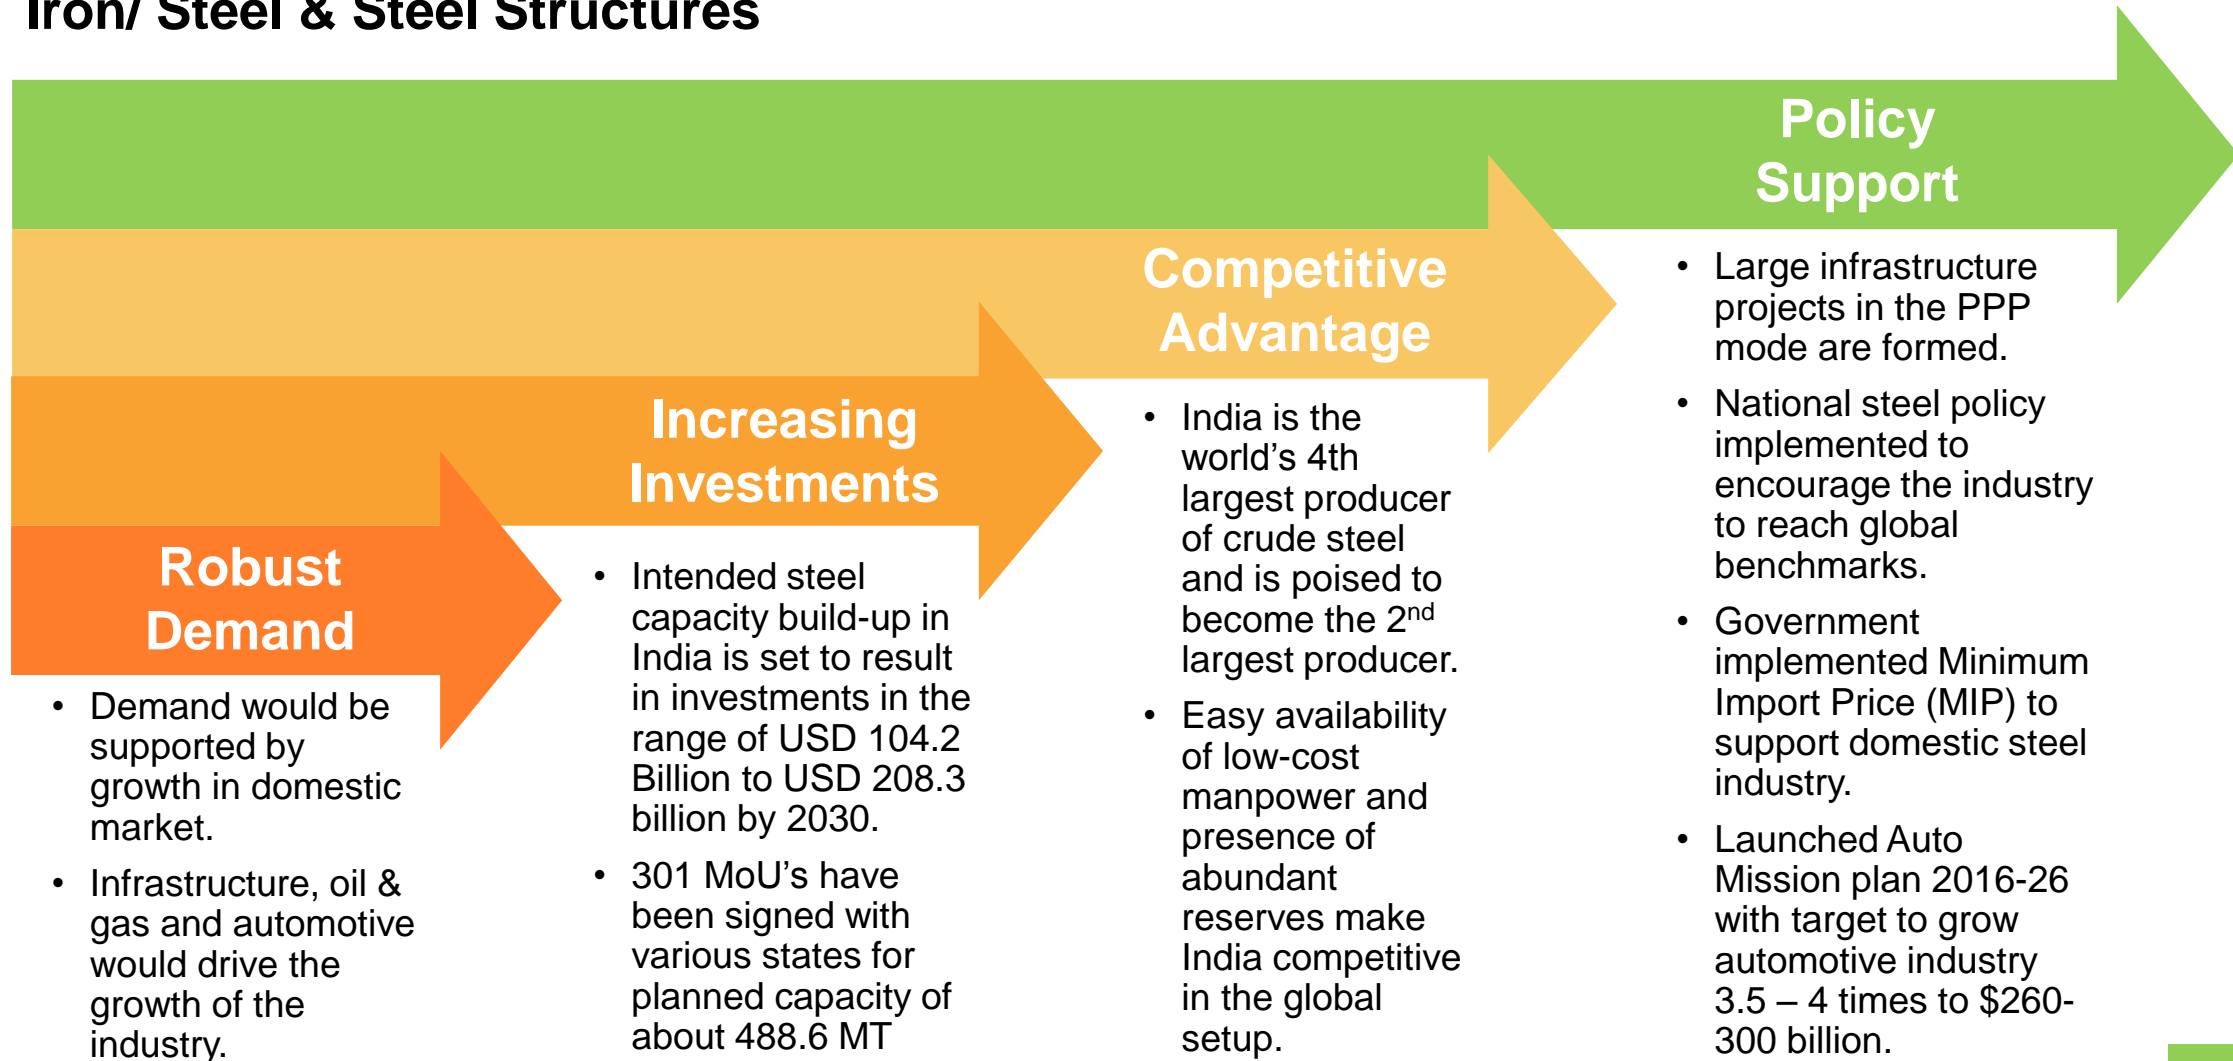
Iron/ Steel & Steel Structures

Robust Demand

- Demand would be supported by growth in domestic market.
- Infrastructure, oil & gas and automotive would drive the growth of the industry.

Increasing Investments

- Intended steel capacity build-up in India is set to result in investments in the range of USD 104.2 Billion to USD 208.3 billion by 2030.
- 301 MoU's have been signed with various states for planned capacity of about 488.6 MT

Competitive Advantage

- India is the world's 4th largest producer of crude steel and is poised to become the 2$^{nd}$ largest producer.
- Easy availability of low-cost manpower and presence of abundant reserves make India competitive in the global setup.

Policy Support

- Large infrastructure projects in the PPP mode are formed.
- National steel policy implemented to encourage the industry to reach global benchmarks.
- Government implemented Minimum Import Price (MIP) to support domestic steel industry.
- Launched Auto Mission plan 2016-26 with target to grow automotive industry 3.5 – 4 times to $260-300 billion.